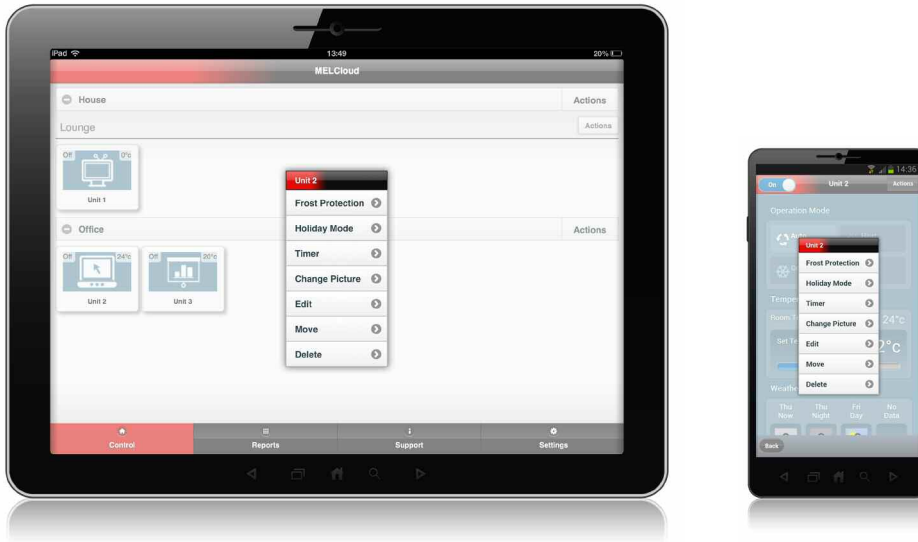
iPad
13:49
20%
MELCloud

House
Actions
Lounge
Actions
Off
0°c
Unit 1

Office
Actions
Off
24°c
Unit 2
Off
20°c
Unit 3

Unit 2
Frost Protection
Holiday Mode
Timer
Change Picture
Edit
Move
Delete

Control
Reports
Support
Settings

14:36
On
Unit 2
Actions
Operation Mode
Auto
Tempe
Room T
24°c
Set Te
2°c
Weathe
Thu Now
Thu Night
Fri Day
No Data
Back

Unit 2
Frost Protection
Holiday Mode
Timer
Change Picture
Edit
Move
Delete